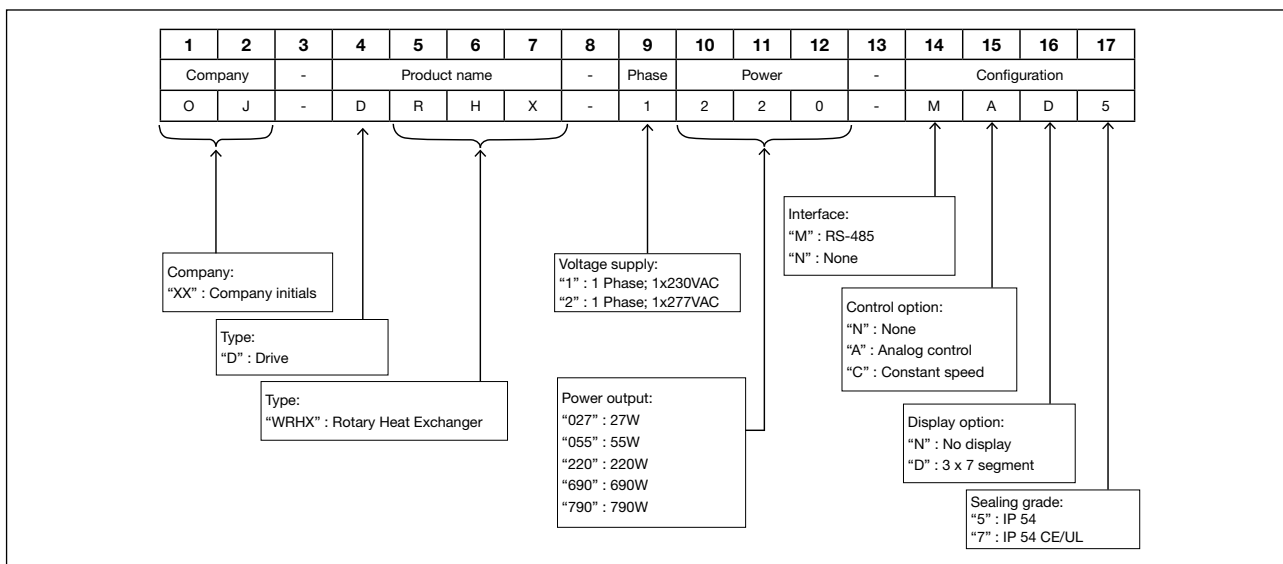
| 1 | 2 | 3 | 4 | 5 | 6 | 7 | 8 | 9 | 10 | 11 | 12 | 13 | 14 | 15 | 16 | 17 |
|---|---|---|---|---|---|---|---|---|---|---|---|---|---|---|---|---|
| Company | | - | Product name | | | | - | Phase | Power | | | - | Configuration | | | |
| O | J | - | D | R | H | X | - | 1 | 2 | 2 | 0 | - | M | A | D | 5 |

Interface:
"M" : RS-485
"N" : None

Company:
"XX" : Company initials

Voltage supply:
"1" : 1 Phase; 1x230VAC
"2" : 1 Phase; 1x277VAC

Control option:
"N" : None
"A" : Analog control
"C" : Constant speed

Type:
"D" : Drive

Type:
"WRHX" : Rotary Heat Exchanger

Power output:
"027" : 27W
"055" : 55W
"220" : 220W
"690" : 690W
"790" : 790W

Display option:
"N" : No display
"D" : 3 x 7 segment

Sealing grade:
"5" : IP 54
"7" : IP 54 CE/UL